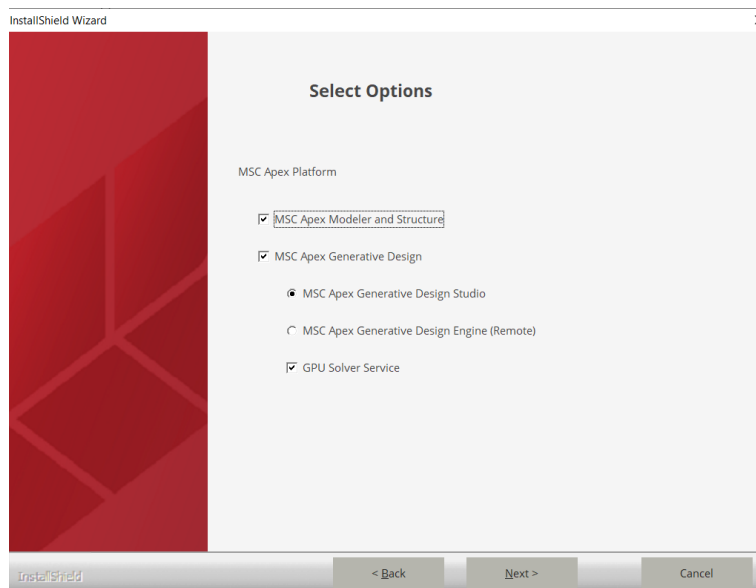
InstallShield Wizard

Select Options

MSC Apex Platform

MSC Apex Modeler and Structure

MSC Apex Generative Design

MSC Apex Generative Design Studio

MSC Apex Generative Design Engine (Remote)

GPU Solver Service

InstallShield

< Back

Next >

Cancel